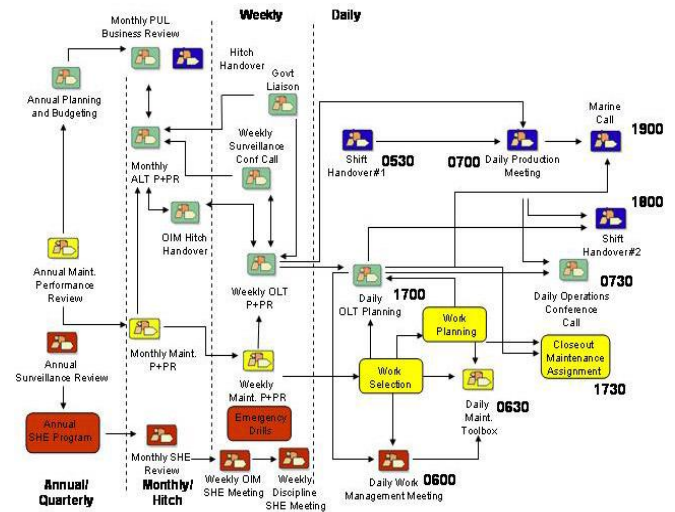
Weekly

Daily

Monthly PUL Business Review

Annual Planning and Budgeting

Hitch Handover

Govt Liaison

Weekly Surveillance Conf Call

Monthly ALT P+PR

OIM Hitch Handover

Shift Handover#1

0530

0700

Daily Production Meeting

Marine Call

1900

1800

Shift Handover#2

Annual Maint. Performance Review

Weekly OLT P+PR

Daily OLT Planning

1700

0730

Daily Operations Conference Call

Annual Surveillance Review

Monthly Maint. P+PR

Weekly Maint. P+PR

Work Planning

Work Selection

Closeout Maintenance Assignment

1730

Daily Maint. Toolbox

0630

Annual SHE Program

Emergency Drills

Monthly SHE Review

Weekly OIM SHE Meeting

Weekly Discipline SHE Meeting

Daily Work Management Meeting

0600

Annual/ Quarterly

Monthly/ Hitch